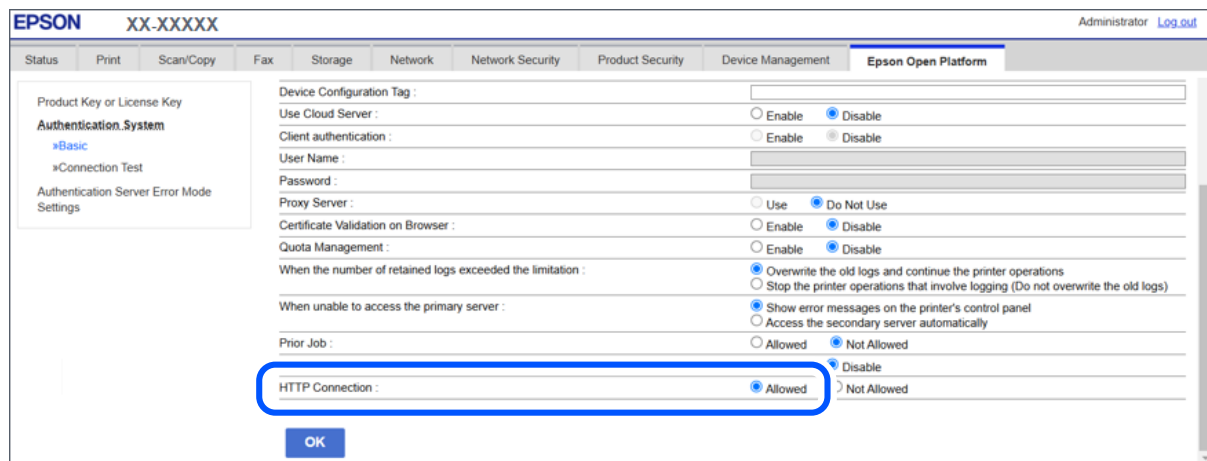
EPSON XX-XXXXX

Administrator Log out

Status | Print | Scan/Copy | Fax | Storage | Network | Network Security | Product Security | Device Management | Epson Open Platform

Product Key or License Key
Authentication System
»Basic
»Connection Test
Authentication Server Error Mode Settings

Device Configuration Tag :
Use Cloud Server : Enable Disable
Client authentication : Enable Disable
User Name :
Password :
Proxy Server : Use Do Not Use
Certificate Validation on Browser : Enable Disable
Quota Management : Enable Disable
When the number of retained logs exceeded the limitation : Overwrite the old logs and continue the printer operations
Stop the printer operations that involve logging (Do not overwrite the old logs)
When unable to access the primary server : Show error messages on the printer's control panel
Access the secondary server automatically
Prior Job : Allowed Not Allowed
Disable
HTTP Connection : Allowed Not Allowed

OK